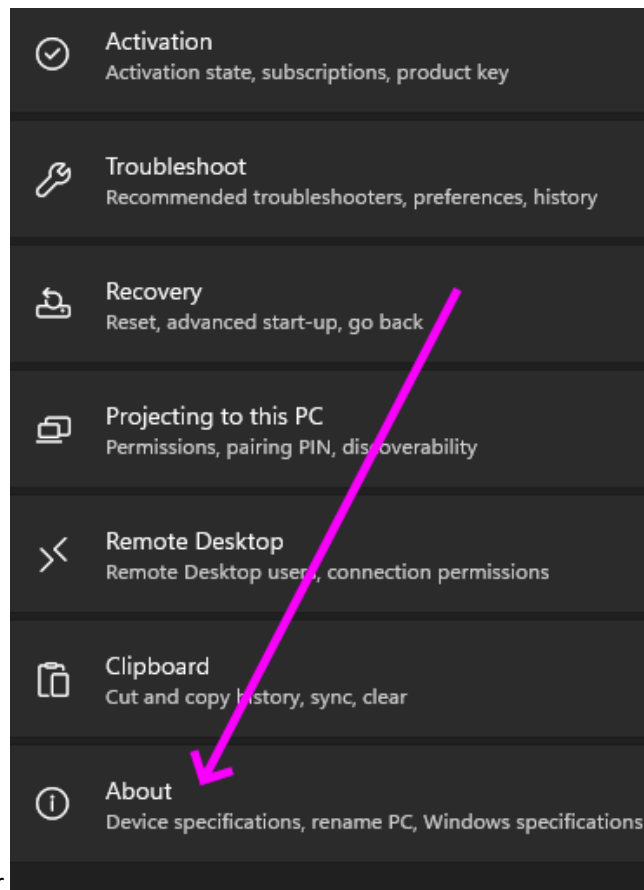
Activation
Activation state, subscriptions, product key

Troubleshoot
Recommended troubleshooters, preferences, history

Recovery
Reset, advanced start-up, go back

Projecting to this PC
Permissions, pairing PIN, dis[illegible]overability

Remote Desktop
Remote Desktop use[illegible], connection permissions

Clipboard
Cut and copy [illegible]story, sync, clear

About
Device specifications, rename PC, Windows specifications